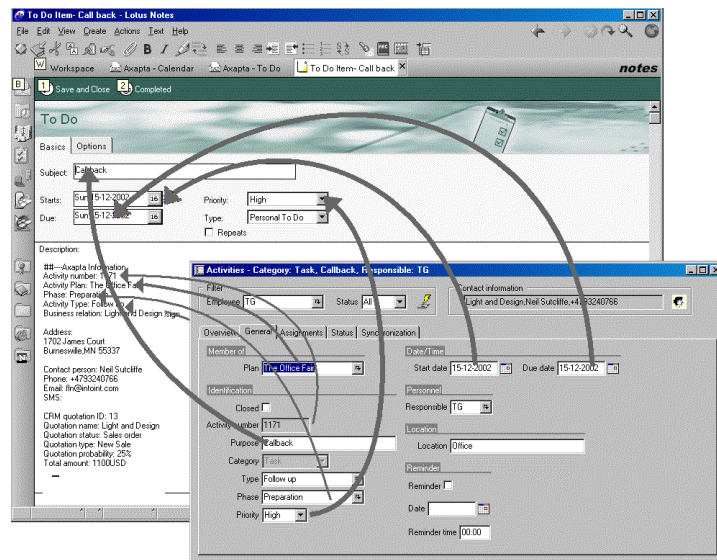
To Do Item- Call back - Lotus Notes

File Edit View Create Actions Text Help

Workspace Axapta - Calendar Axapta - To Do To Do Item- Call back

notes

1. Save and Close 2. Completed

To Do

Basics Options

Subject: Callback

Starts: Sun 15-12-2002

Due: Sun 15-12-2002

Priority: High

Type: Personal To Do

Repeats

Description:

##---Axapta Information
Activity number: 1171
Activity Plan: The Office Fair
Phase: Preparation
Email: Type: Follow up
Business relation: Light and Design Inc

Address:
1702 James Court
Burnesville,MN 55337

Contact person: Neil Sutcliffe
Phone: +4793240766
Email: lln@intoint.com
SMS:

CRM quotation ID: 13
Quotation name: Light and Design
Quotation status: Sales order
Quotation type: New Sale
Quotation probability: 25%
Total amount: 1100USD

Activities - Category: Task, Callback, Responsible: TG

Filter
Employee TG
Status All

Contact information
Light and Design,Neil Sutcliffe,+4793240766

Overview General Assignments Status Synchronization

Member of
Plan The Office Fair

Identification
Closed
Activity number 1171
Purpose Callback
Category Task
Type Follow up
Phase Preparation
Priority High

Date/Time
Start date 15-12-2002
Due date 15-12-2002

Personnel
Responsible TG

Location
Location Office

Reminder
Reminder
Date
Reminder time 00:00